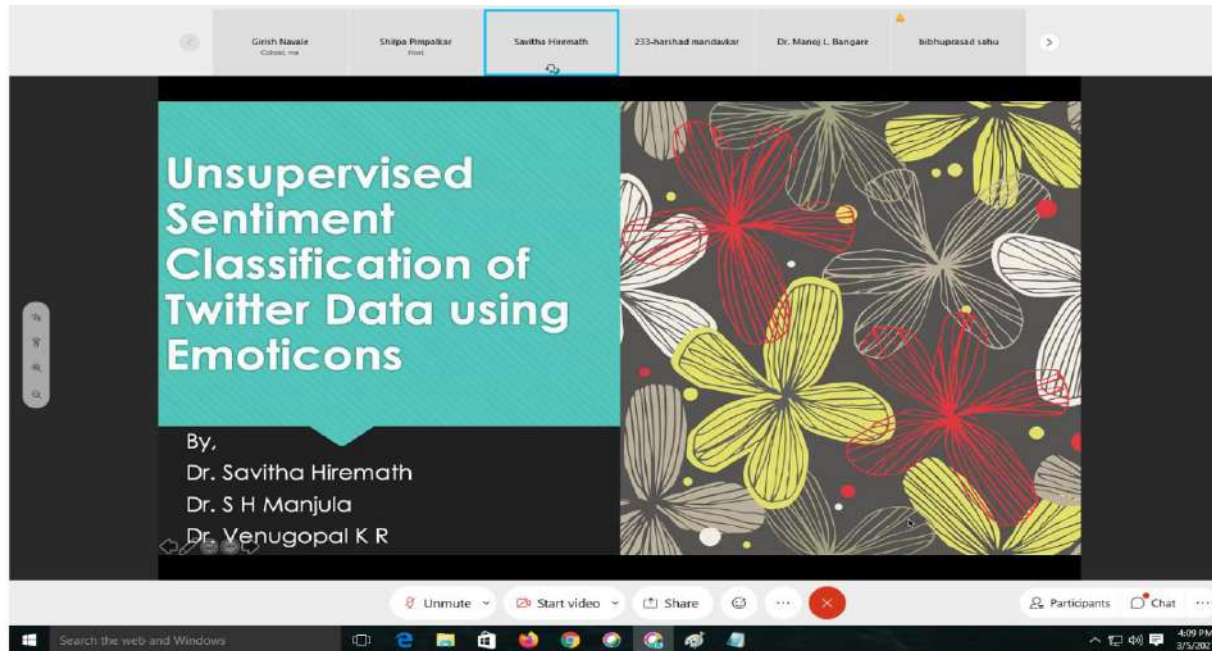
Girish Navale
Cohost, me

Shilpa Pimpalkar
Host

Savitha Hiremath

233-harshad mandavkar

Dr. Manoj L. Bangare

bibhuprasad sahu

Unsupervised Sentiment Classification of Twitter Data using Emoticons

By,
Dr. Savitha Hiremath
Dr. S H Manjula
Dr. Venugopal K R

Unmute

Start video

Share

Participants

Chat

Search the web and Windows

4:09 PM
3/5/202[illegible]